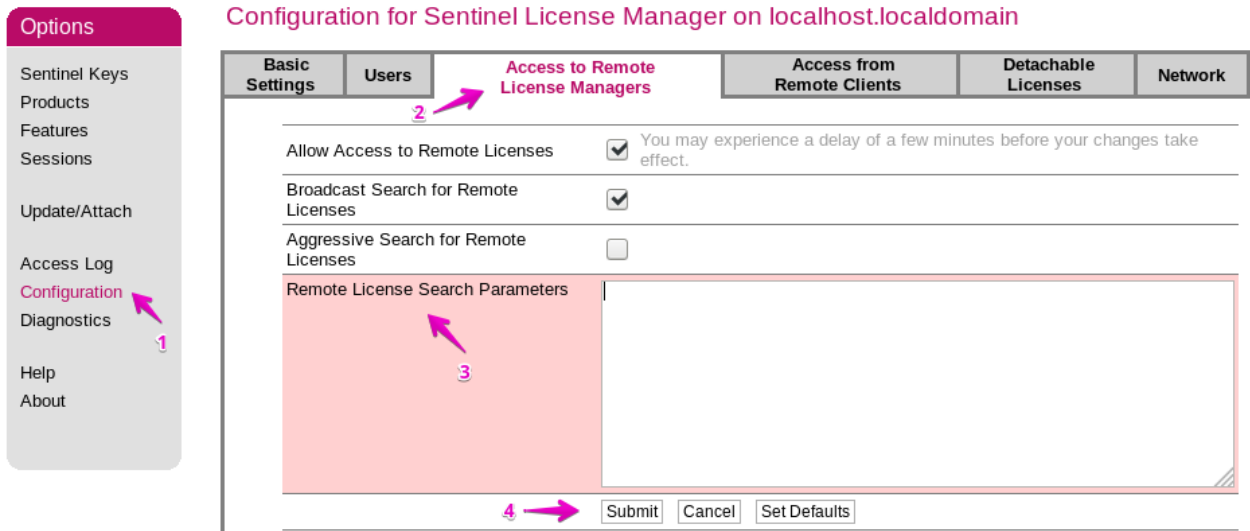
Options

Sentinel Keys
Products
Features
Sessions

Update/Attach

Access Log
Configuration
Diagnostics

Help
About

1

Configuration for Sentinel License Manager on localhost.localdomain

| Basic Settings | Users | Access to Remote License Managers | Access from Remote Clients | Detachable Licenses | Network |
|---|---|---|---|---|---|

2

| | | |
|---|---|---|
| Allow Access to Remote Licenses | ☑ | You may experience a delay of a few minutes before your changes take effect. |
| Broadcast Search for Remote Licenses | ☑ | |
| Aggressive Search for Remote Licenses | ☐ | |
| Remote License Search Parameters | | |

3

4

Submit Cancel Set Defaults